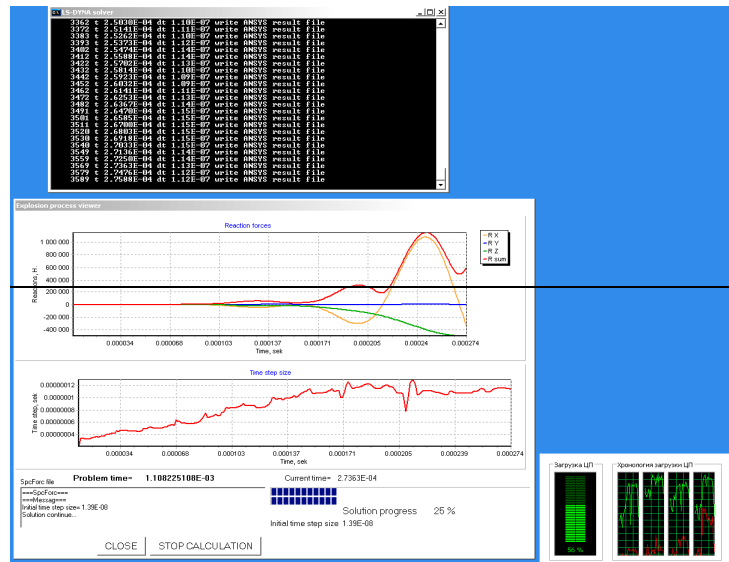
LS-DYNA solver

3362 t 2.5030E-04 dt 1.10E-07 write ANSYS result file
3372 t 2.5141E-04 dt 1.11E-07 write ANSYS result file
3383 t 2.5262E-04 dt 1.10E-07 write ANSYS result file
3393 t 2.5373E-04 dt 1.12E-07 write ANSYS result file
3402 t 2.5474E-04 dt 1.14E-07 write ANSYS result file
3412 t 2.5588E-04 dt 1.14E-07 write ANSYS result file
3422 t 2.5702E-04 dt 1.13E-07 write ANSYS result file
3432 t 2.5814E-04 dt 1.10E-07 write ANSYS result file
3442 t 2.5923E-04 dt 1.09E-07 write ANSYS result file
3452 t 2.6032E-04 dt 1.09E-07 write ANSYS result file
3462 t 2.6141E-04 dt 1.11E-07 write ANSYS result file
3472 t 2.6253E-04 dt 1.13E-07 write ANSYS result file
3482 t 2.6367E-04 dt 1.14E-07 write ANSYS result file
3491 t 2.6470E-04 dt 1.15E-07 write ANSYS result file
3501 t 2.6585E-04 dt 1.15E-07 write ANSYS result file
3511 t 2.6700E-04 dt 1.15E-07 write ANSYS result file
3520 t 2.6803E-04 dt 1.15E-07 write ANSYS result file
3530 t 2.6918E-04 dt 1.15E-07 write ANSYS result file
3540 t 2.7033E-04 dt 1.15E-07 write ANSYS result file
3549 t 2.7136E-04 dt 1.14E-07 write ANSYS result file
3559 t 2.7250E-04 dt 1.14E-07 write ANSYS result file
3569 t 2.7363E-04 dt 1.13E-07 write ANSYS result file
3579 t 2.7476E-04 dt 1.12E-07 write ANSYS result file
3589 t 2.7588E-04 dt 1.12E-07 write ANSYS result file

Explosion process viewer

Reaction forces

R X
R Y
R Z
R sum

Reacrond, H.
1 000 000
800 000
600 000
400 000
200 000
0
-200 000
-400 000
0.000034 0.000068 0.000103 0.000137 0.000171 0.000205 0.00024 0.000274
Time, sek

Time step size

Time step, sek
0.00000012
0.0000001
0.00000008
0.00000006
0.00000004
0.000034 0.000068 0.000103 0.000137 0.000171 0.000205 0.000239 0.000274
Time, sek

SpcForc file
Problem time= 1.108225108E-03
Current time= 2.7363E-04
===SpcForc===
===Message===
Initial time step size= 1.39E-08
Solution continue...
Solution progress 25 %
Initial time step size 1.39E-08

CLOSE
STOP CALCULATION

Загрузка ЦП
56 %
Хронология загрузки ЦП